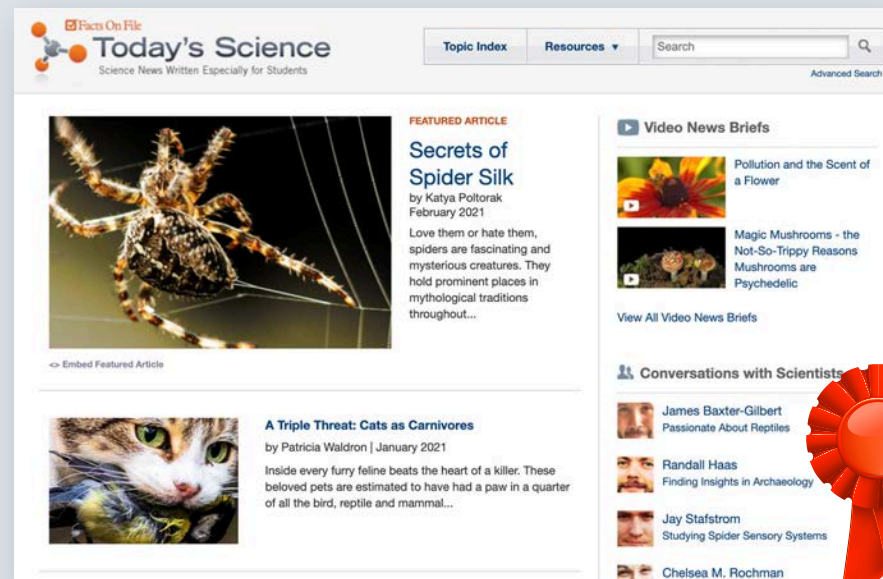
Facts On File
Today's Science
Science News Written Especially for Students

Topic Index
Resources ▾
Search
Advanced Search

FEATURED ARTICLE
Secrets of Spider Silk
by Katya Poltorak
February 2021
Love them or hate them, spiders are fascinating and mysterious creatures. They hold prominent places in mythological traditions throughout...

<> Embed Featured Article

A Triple Threat: Cats as Carnivores
by Patricia Waldron | January 2021
Inside every furry feline beats the heart of a killer. These beloved pets are estimated to have had a paw in a quarter of all the bird, reptile and mammal...

Video News Briefs
Pollution and the Scent of a Flower
Magic Mushrooms - the Not-So-Trippy Reasons Mushrooms are Psychedelic
View All Video News Briefs

Conversations with Scientists
James Baxter-Gilbert
Passionate About Reptiles
Randall Haas
Finding Insights in Archaeology
Jay Stafstrom
Studying Spider Sensory Systems
Chelsea M. Rochman